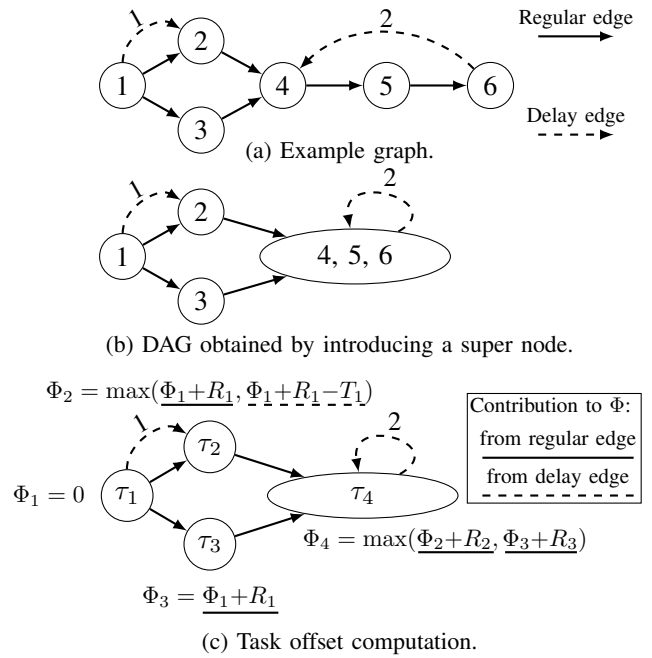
1

2

1

2

3

4

5

6

Regular edge

Delay edge

(a) Example graph.

1

2

1

2

3

4, 5, 6

(b) DAG obtained by introducing a super node.

$\Phi_2 = \max(\underline{\Phi_1+R_1}, \underline{\Phi_1+R_1-T_1})$

Contribution to $\Phi$:

from regular edge

from delay edge

1

2

$\Phi_1 = 0$

$\tau_1$

$\tau_2$

$\tau_3$

$\tau_4$

$\Phi_4 = \max(\underline{\Phi_2+R_2}, \underline{\Phi_3+R_3})$

$\Phi_3 = \underline{\Phi_1+R_1}$

(c) Task offset computation.